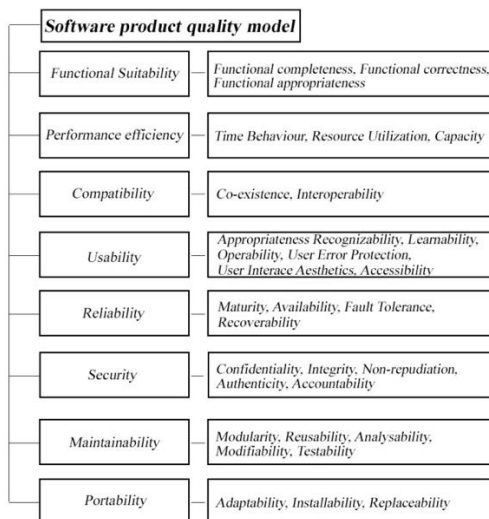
Software product quality model

| | |
|---|---|
| Functional Suitability | Functional completeness, Functional correctness, Functional appropriateness |
| Performance efficiency | Time Behaviour, Resource Utilization, Capacity |
| Compatibility | Co-existence, Interoperability |
| Usability | Appropriateness Recognizability, Learnability, Operability, User Error Protection, User Interace Aesthetics, Accessibility |
| Reliability | Maturity, Availability, Fault Tolerance, Recoverability |
| Security | Confidentiality, Integrity, Non-repudiation, Authenticity, Accountability |
| Maintainability | Modularity, Reusability, Analysability, Modifiability, Testability |
| Portability | Adaptability, Installability, Replaceability |